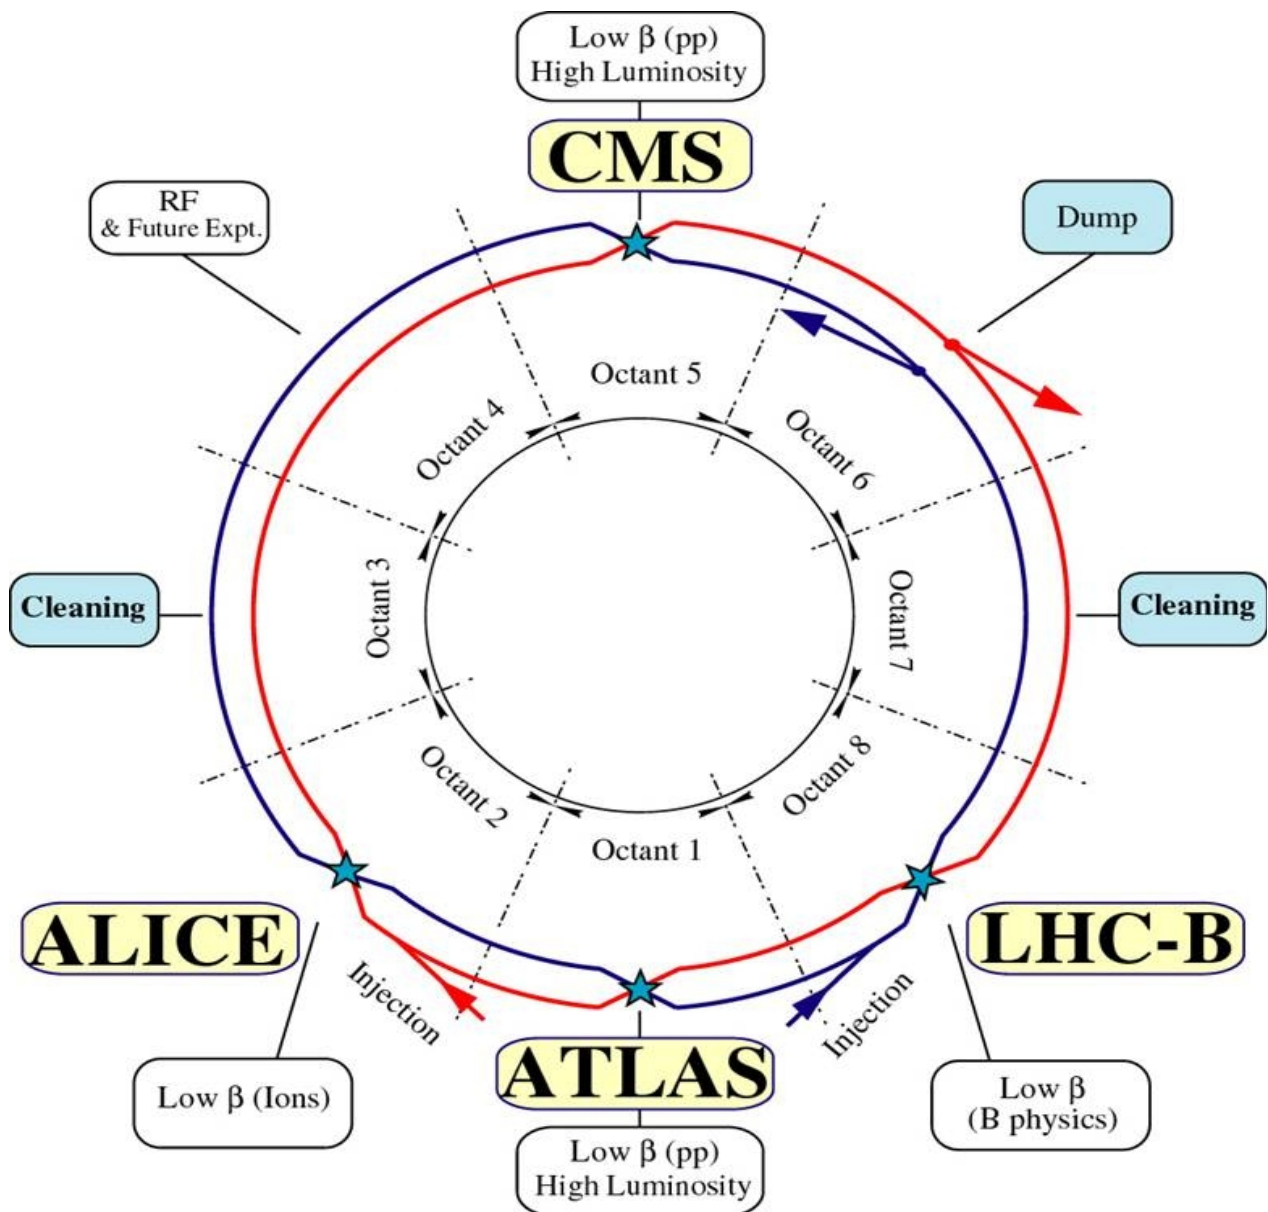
Low $\beta$ (pp)
High Luminosity

CMS

RF
& Future Expt.

Dump

Octant 5

Octant 4

Octant 6

Octant 3

Octant 7

Cleaning

Cleaning

Octant 2

Octant 8

Octant 1

ALICE

LHC-B

Injection

Injection

ATLAS

Low $\beta$ (Ions)

Low $\beta$
(B physics)

Low $\beta$ (pp)
High Luminosity